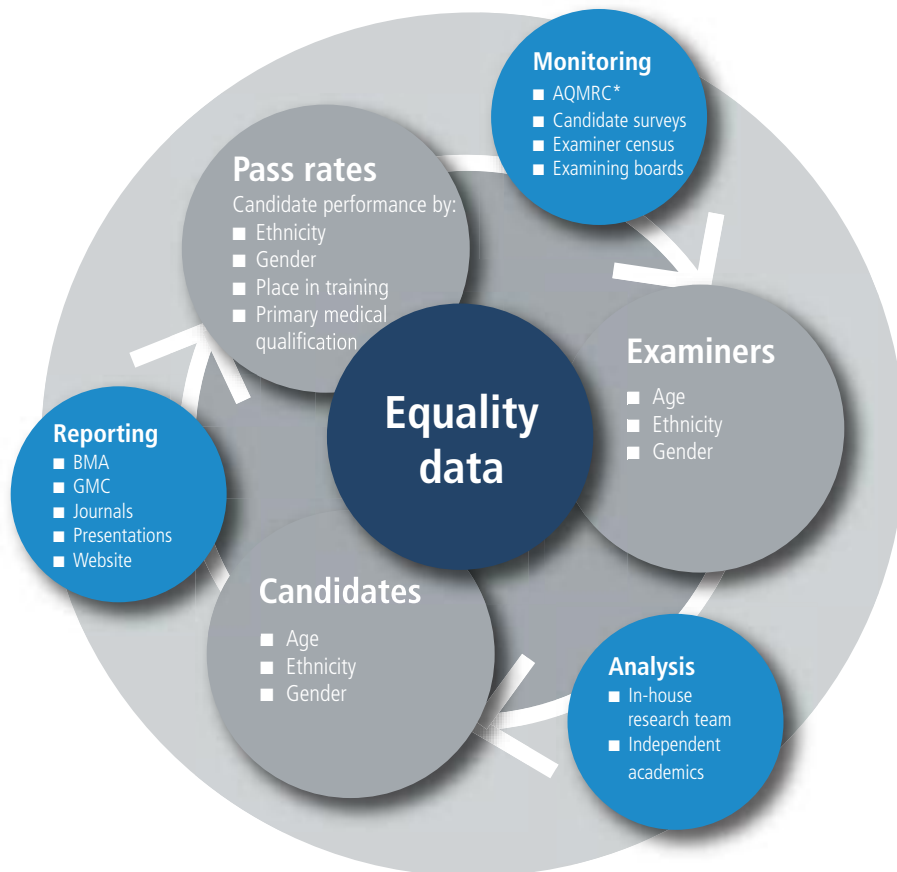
Monitoring
■ AQMRC*
■ Candidate surveys
■ Examiner census
■ Examining boards

Pass rates
Candidate performance by:
■ Ethnicity
■ Gender
■ Place in training
■ Primary medical qualification

Examiners
■ Age
■ Ethnicity
■ Gender

Equality data

Reporting
■ BMA
■ GMC
■ Journals
■ Presentations
■ Website

Candidates
■ Age
■ Ethnicity
■ Gender

Analysis
■ In-house research team
■ Independent academics